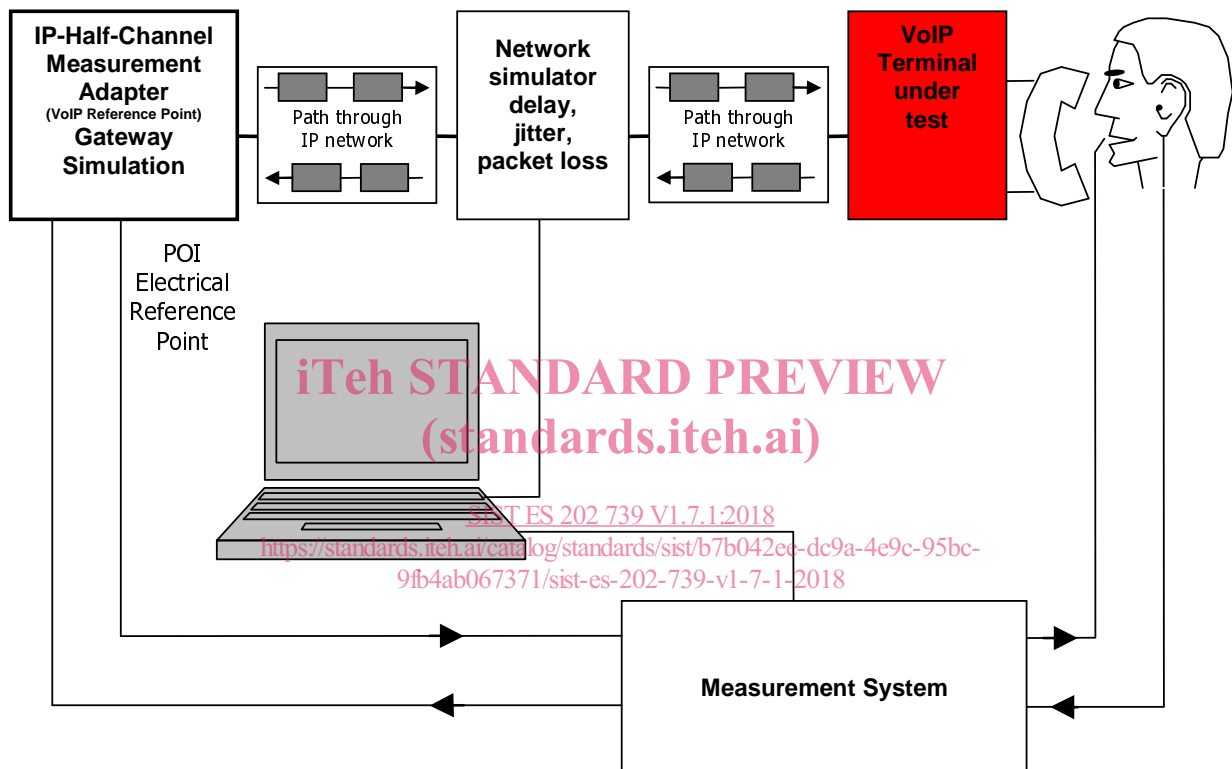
IP-Half-Channel Measurement Adapter
(VoIP Reference Point)
Gateway Simulation

Path through IP network

Network simulator delay, jitter, packet loss

Path through IP network

VoIP Terminal under test

POI Electrical Reference Point

iTeh STANDARD PREVIEW
(standards.iteh.ai)

SIST ES 202 739 V1.7.1:2018
https://standards.iteh.ai/catalog/standards/sist/b7b042ee-dc9a-4e9c-95bc-9fb4ab067371/sist-es-202-739-v1-7-1-2018

Measurement System